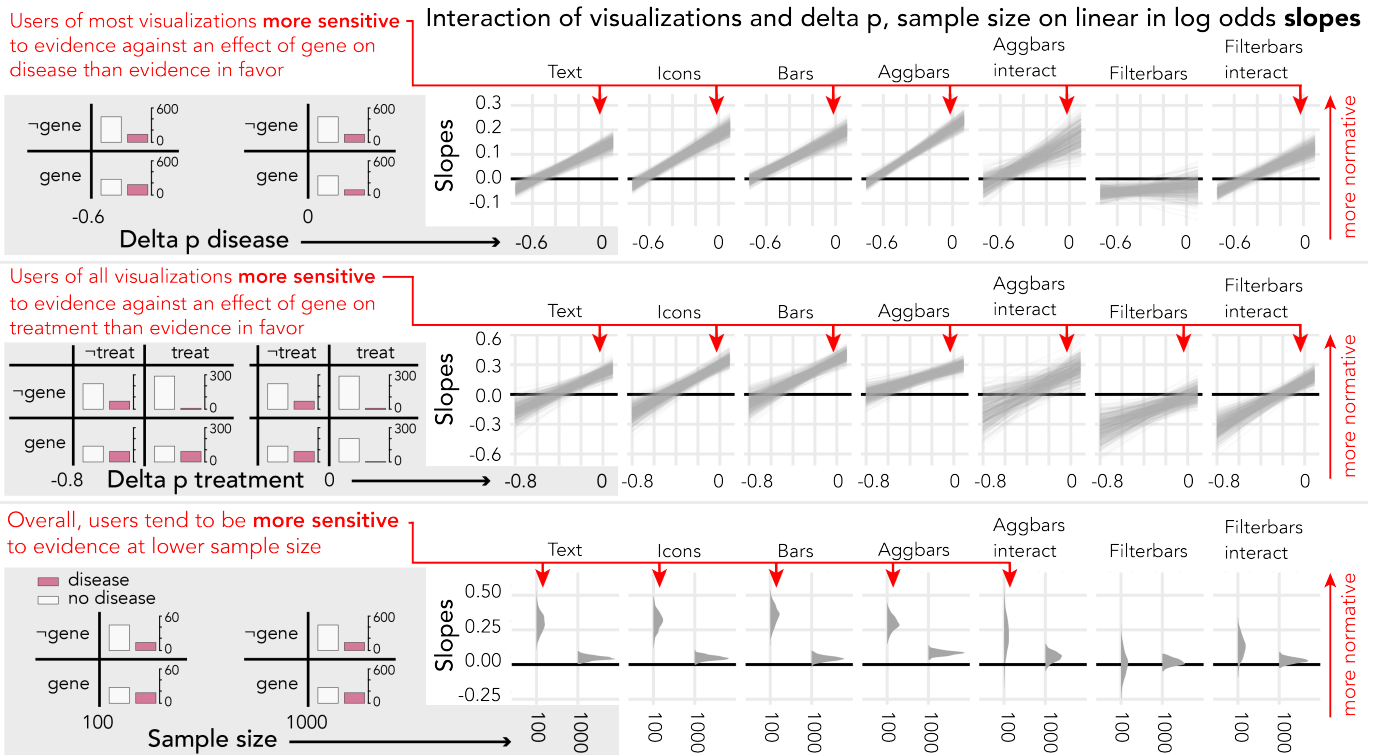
Users of most visualizations **more sensitive** to evidence against an effect of gene on disease than evidence in favor

Interaction of visualizations and delta p, sample size on linear in log odds **slopes**

Text Icons Bars Aggbars Aggbars interact Filterbars Filterbars interact

¬gene 600 0 ¬gene 600 0
gene 600 0 gene
-0.6 0
Delta p disease

Slopes
0.3 0.2 0.1 0.0 -0.1
-0.6 0 -0.6 0 -0.6 0 -0.6 0 -0.6 0 -0.6 0 -0.6 0

more normative

Users of all visualizations **more sensitive** to evidence against an effect of gene on treatment than evidence in favor

Text Icons Bars Aggbars Aggbars interact Filterbars Filterbars interact

¬treat treat ¬treat treat
¬gene 300 0 300 0
gene 300 0 300 0
-0.8 Delta p treatment 0

Slopes
0.6 0.3 0.0 -0.3 -0.6
-0.8 0 -0.8 0 -0.8 0 -0.8 0 -0.8 0 -0.8 0 -0.8 0

more normative

Overall, users tend to be **more sensitive** to evidence at lower sample size

Text Icons Bars Aggbars Aggbars interact Filterbars Filterbars interact

disease
no disease
¬gene 60 0 ¬gene 600 0
gene 60 0 gene 600 0
100 1000
Sample size

Slopes
0.50 0.25 0.00 -0.25
100 1000 100 1000 100 1000 100 1000 100 1000 100 1000 100 1000

more normative